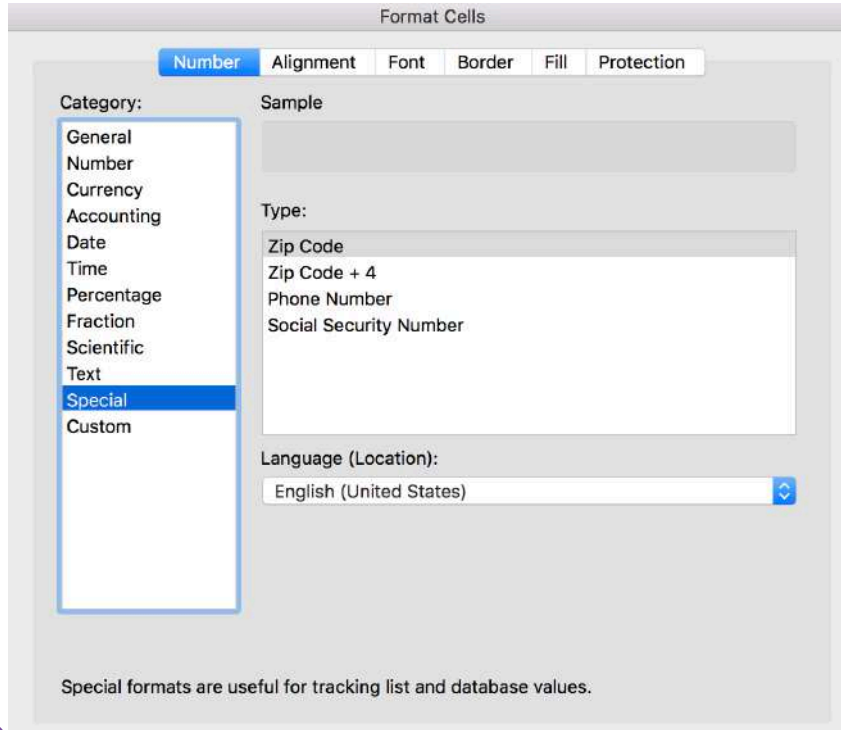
Format Cells

Number | Alignment | Font | Border | Fill | Protection

Category:
General
Number
Currency
Accounting
Date
Time
Percentage
Fraction
Scientific
Text
Special
Custom

Sample

Type:
Zip Code
Zip Code + 4
Phone Number
Social Security Number

Language (Location):
English (United States)

Special formats are useful for tracking list and database values.